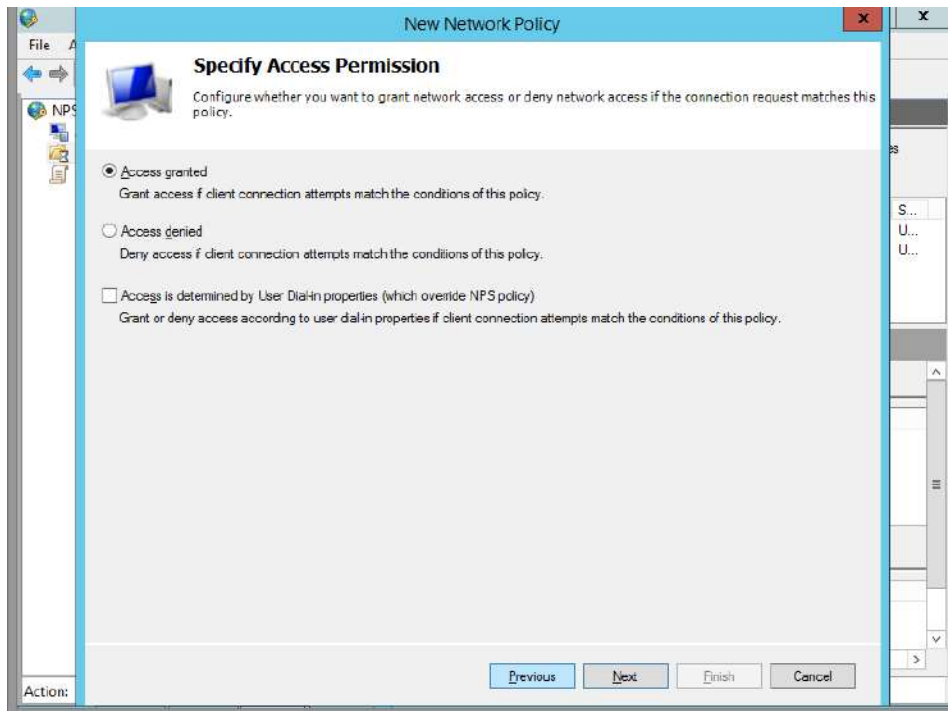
New Network Policy

Specify Access Permission

Configure whether you want to grant network access or deny network access if the connection request matches this policy.

Access granted
Grant access if client connection attempts match the conditions of this policy.

Access denied
Deny access if client connection attempts match the conditions of this policy.

Access is determined by User Dial-in properties (which override NPS policy)
Grant or deny access according to user dial-in properties if client connection attempts match the conditions of this policy.

Previous Next Finish Cancel

File A
NPS
es
S...
U...
U...
Action: